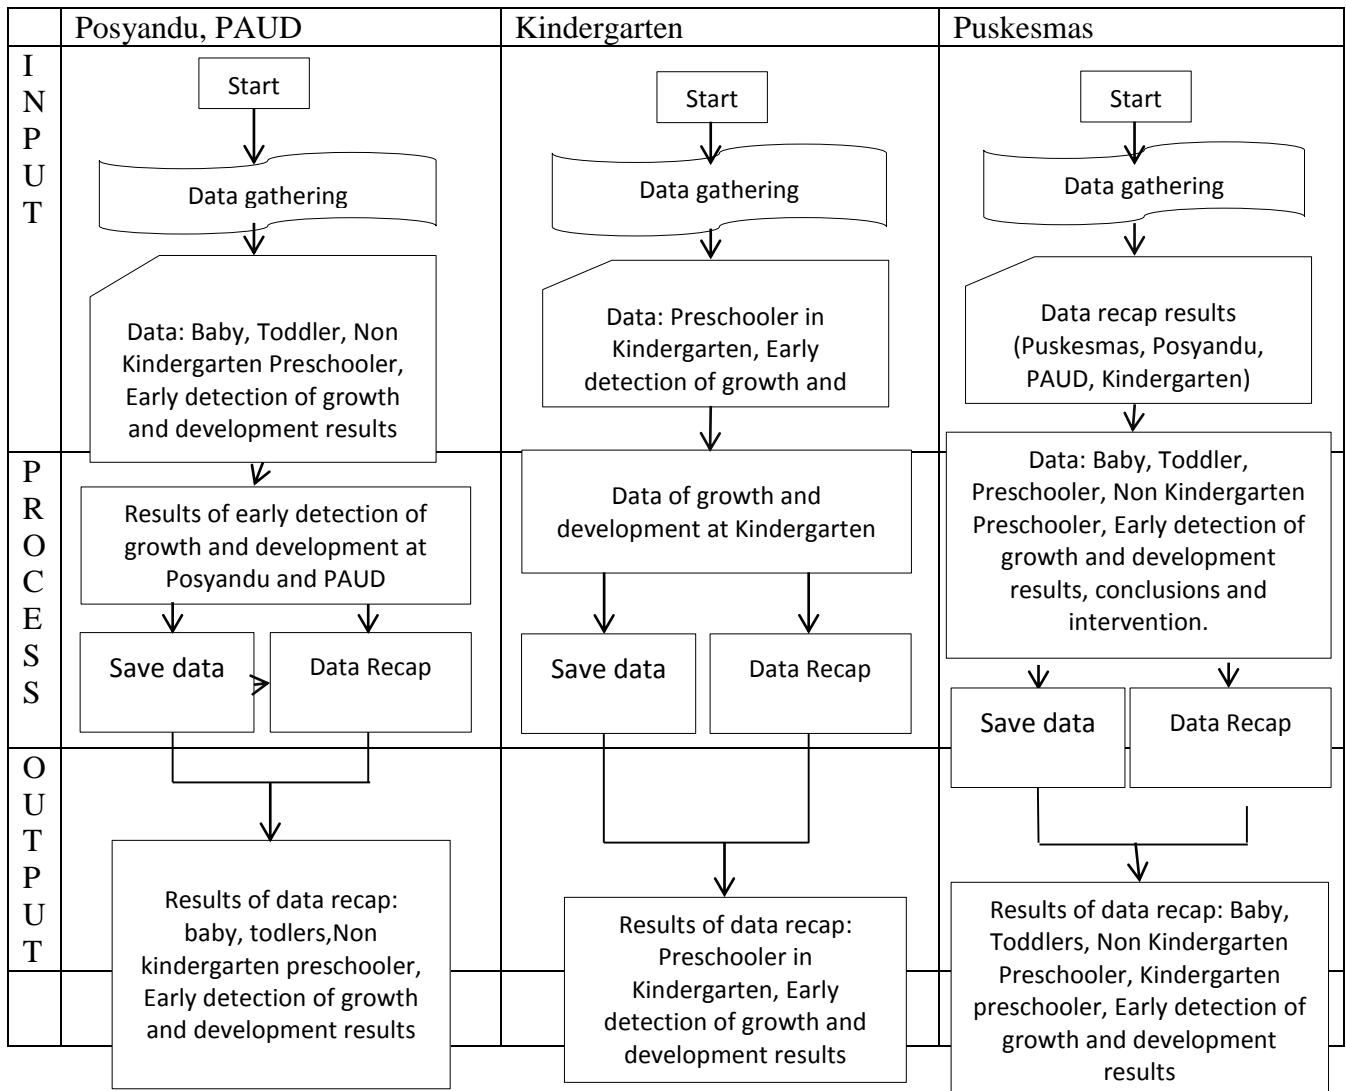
| | Posyandu, PAUD | Kindergarten | Puskesmas |
|---|---|---|---|
| INPUT | Start<br>Data gathering<br>Data: Baby, Toddler, Non Kindergarten Preschooler, Early detection of growth and development results | Start<br>Data gathering<br>Data: Preschooler in Kindergarten, Early detection of growth and | Start<br>Data gathering<br>Data recap results (Puskesmas, Posyandu, PAUD, Kindergarten) |
| PROCESS | Results of early detection of growth and development at Posyandu and PAUD<br>Save data<br>Data Recap | Data of growth and development at Kindergarten<br>Save data<br>Data Recap | Data: Baby, Toddler, Preschooler, Non Kindergarten Preschooler, Early detection of growth and development results, conclusions and intervention.<br>Save data<br>Data Recap |
| OUTPUT | Results of data recap: baby, todlers,Non kindergarten preschooler, Early detection of growth and development results | Results of data recap: Preschooler in Kindergarten, Early detection of growth and development results | Results of data recap: Baby, Toddlers, Non Kindergarten Preschooler, Kindergarten preschooler, Early detection of growth and development results |